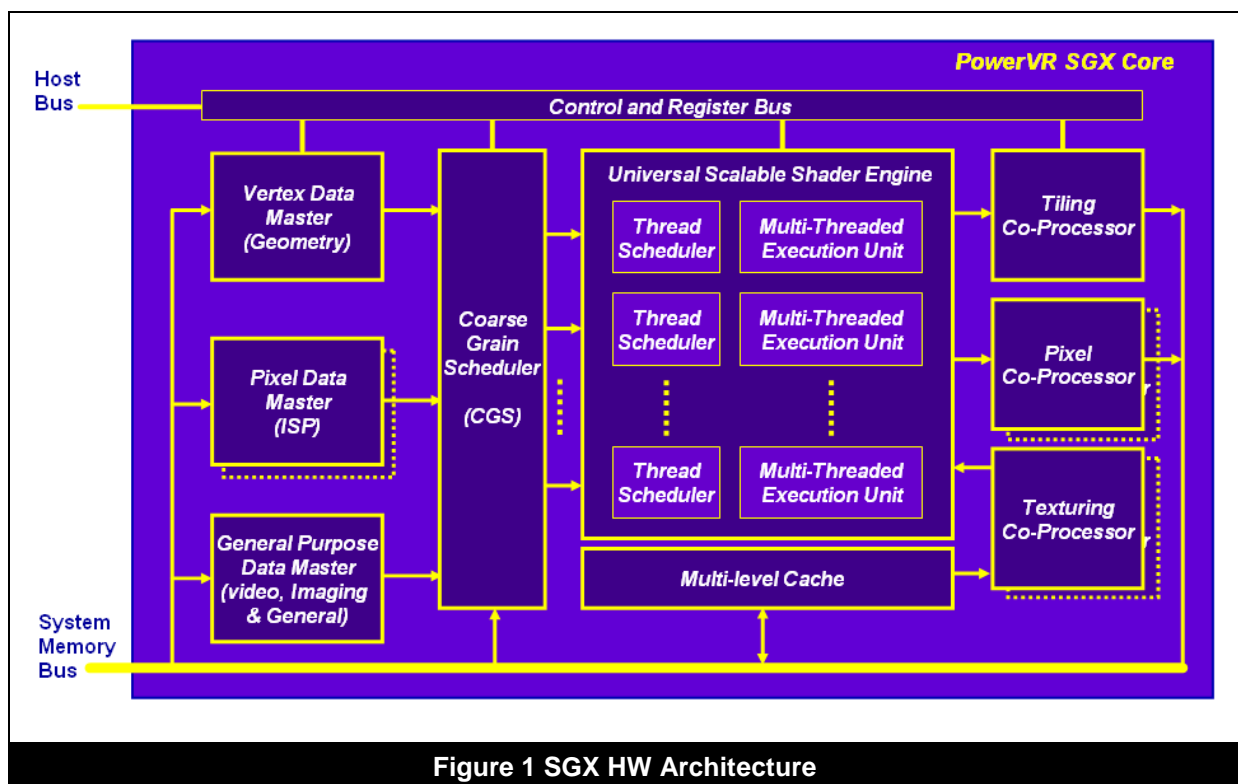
PowerVR SGX Core

Host Bus

Control and Register Bus

Vertex Data Master (Geometry)

Coarse Grain Scheduler (CGS)

Universal Scalable Shader Engine

Thread Scheduler

Multi-Threaded Execution Unit

Thread Scheduler

Multi-Threaded Execution Unit

Thread Scheduler

Multi-Threaded Execution Unit

Tiling Co-Processor

Pixel Data Master (ISP)

Pixel Co-Processor

Texturing Co-Processor

General Purpose Data Master (video, Imaging & General)

Multi-level Cache

System Memory Bus

Figure 1 SGX HW Architecture